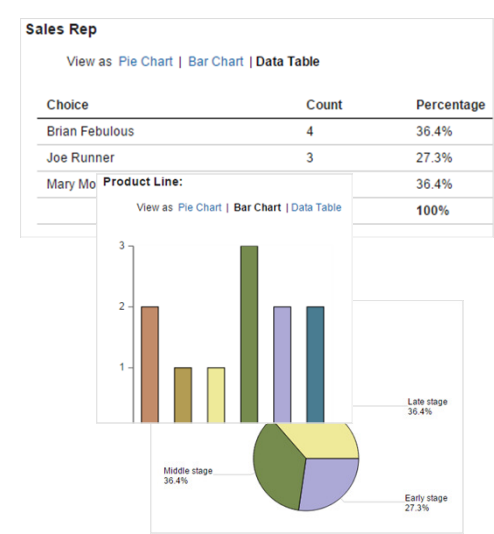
Sales Rep

View as Pie Chart | Bar Chart | Data Table

| Choice | Count | Percentage |
|---|---|---|
| Brian Febulous | 4 | 36.4% |
| Joe Runner | 3 | 27.3% |
| Mary Mo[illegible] | | 36.4% |
| | | 100% |

Product Line:

View as Pie Chart | Bar Chart | Data Table

3
2
1

Late stage
36.4%

Middle stage
36.4%

Early stage
27.3%